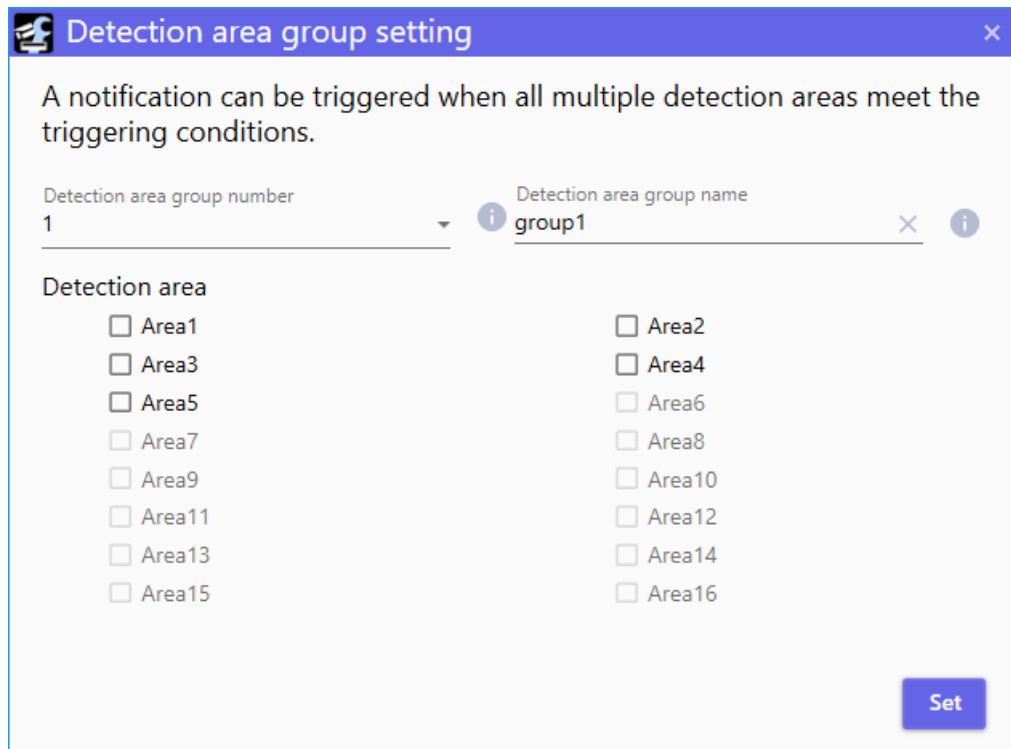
Detection area group setting

×

A notification can be triggered when all multiple detection areas meet the triggering conditions.

Detection area group number
1

Detection area group name
group1

Detection area

Area1
Area2
Area3
Area4
Area5
Area6
Area7
Area8
Area9
Area10
Area11
Area12
Area13
Area14
Area15
Area16

Set